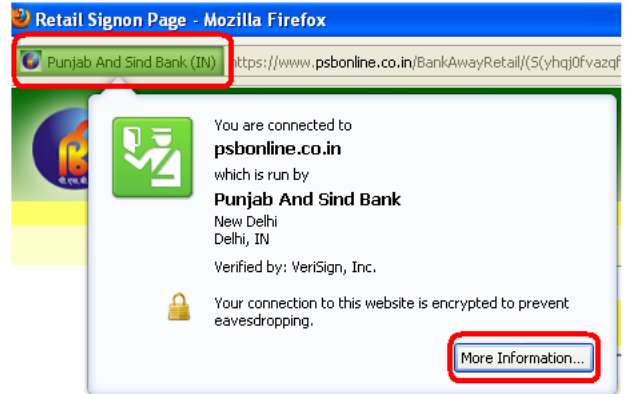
Retail Signon Page - Mozilla Firefox

Punjab And Sind Bank (IN) https://www.psbonline.co.in/BankAwayRetail/(S(yhqj0fvazq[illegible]

You are connected to

psbonline.co.in

which is run by

Punjab And Sind Bank

New Delhi
Delhi, IN

Verified by: VeriSign, Inc.

Your connection to this website is encrypted to prevent eavesdropping.

More Information...